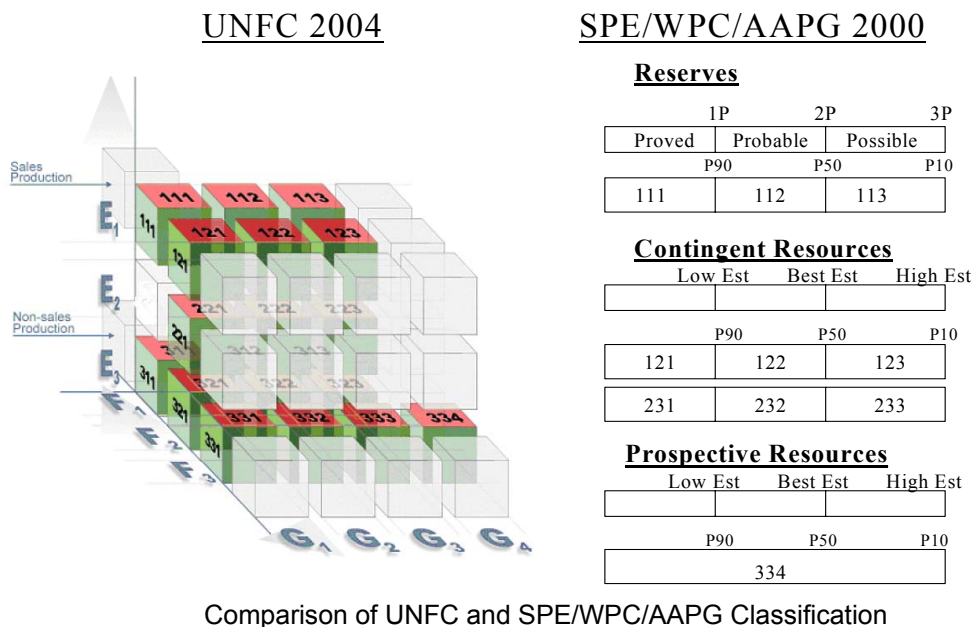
UNFC 2004

Sales Production

Non-sales Production

$E_1$

$E_2$

$E_3$

111 112 113

$11_1$

121 122 123

$12_1$

$22_1$

$31_1$

$32_1$

331 332 333 334

$33_1$

$F_1$ $F_2$ $F_3$

$G_1$ $G_2$ $G_3$ $G_4$

SPE/WPC/AAPG 2000

Reserves

1P 2P 3P

| Proved | Probable | Possible |
|---|---|---|

P90 P50 P10

| 111 | 112 | 113 |
|---|---|---|

Contingent Resources

Low Est Best Est High Est

| | | |
|---|---|---|

P90 P50 P10

| 121 | 122 | 123 |
|---|---|---|
| 231 | 232 | 233 |

Prospective Resources

Low Est Best Est High Est

| | | |
|---|---|---|

P90 P50 P10

| 334 |
|---|

Comparison of UNFC and SPE/WPC/AAPG Classification